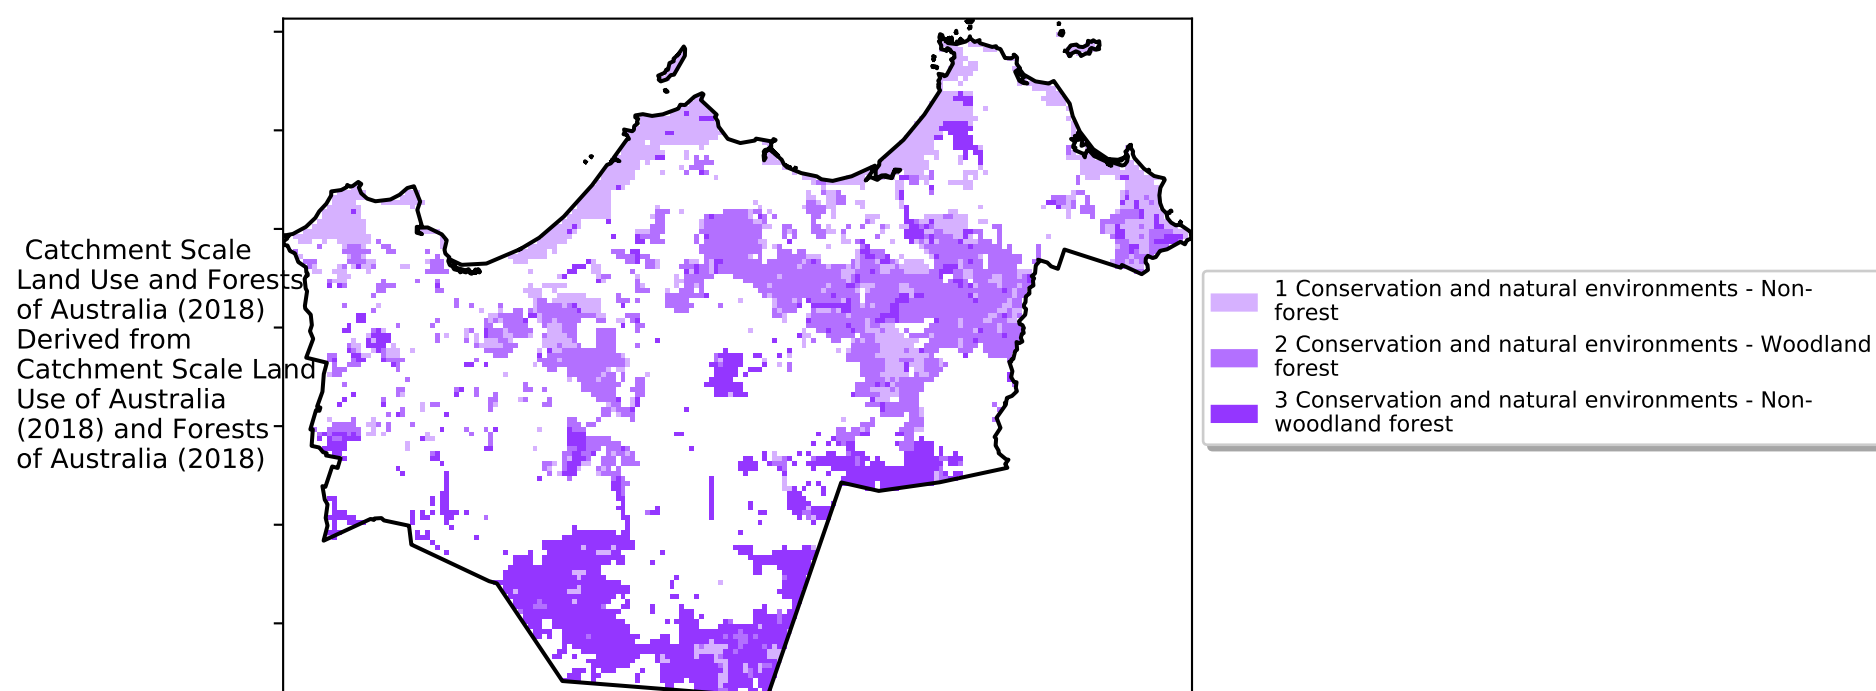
Catchment Scale Land Use and Forests of Australia (2018) Derived from Catchment Scale Land Use of Australia (2018) and Forests of Australia (2018)

1 Conservation and natural environments - Non-forest
2 Conservation and natural environments - Woodland forest
3 Conservation and natural environments - Non-woodland forest